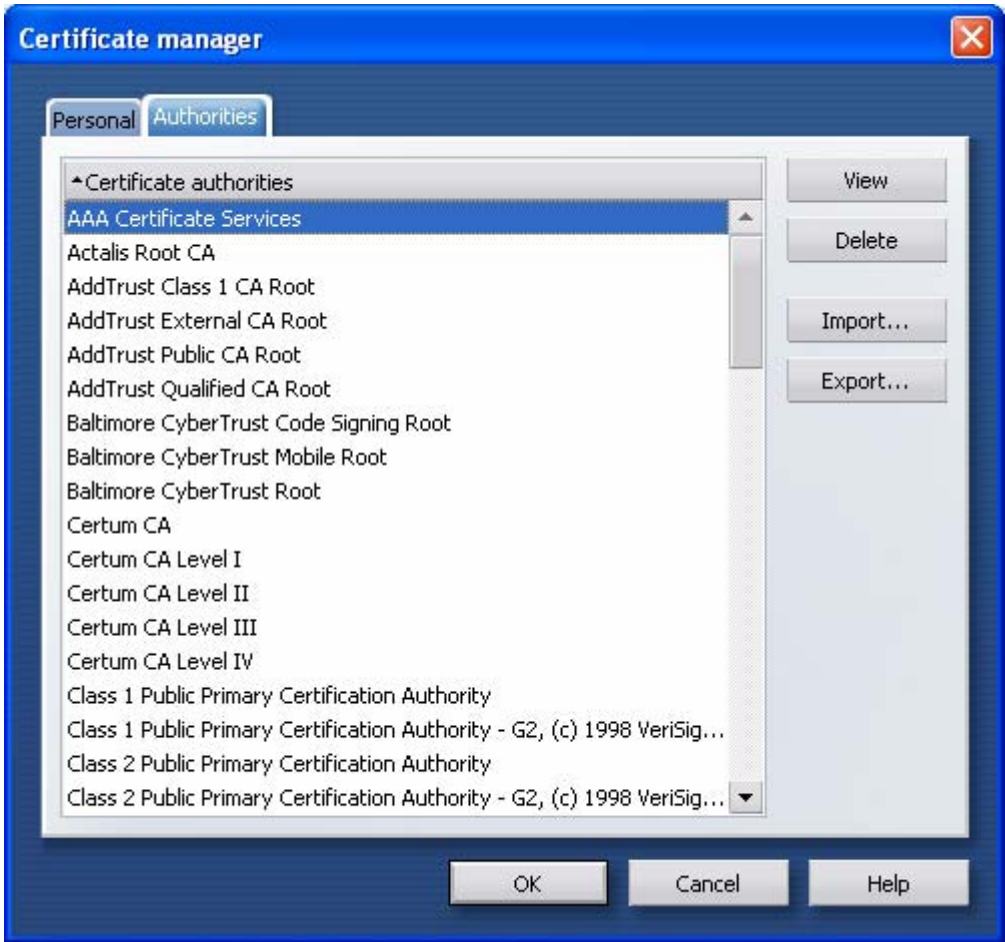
Certificate manager

Personal Authorities

Certificate authorities

AAA Certificate Services
Actalis Root CA
AddTrust Class 1 CA Root
AddTrust External CA Root
AddTrust Public CA Root
AddTrust Qualified CA Root
Baltimore CyberTrust Code Signing Root
Baltimore CyberTrust Mobile Root
Baltimore CyberTrust Root
Certum CA
Certum CA Level I
Certum CA Level II
Certum CA Level III
Certum CA Level IV
Class 1 Public Primary Certification Authority
Class 1 Public Primary Certification Authority - G2, (c) 1998 VeriSig...
Class 2 Public Primary Certification Authority
Class 2 Public Primary Certification Authority - G2, (c) 1998 VeriSig...

View
Delete
Import...
Export...

OK
Cancel
Help